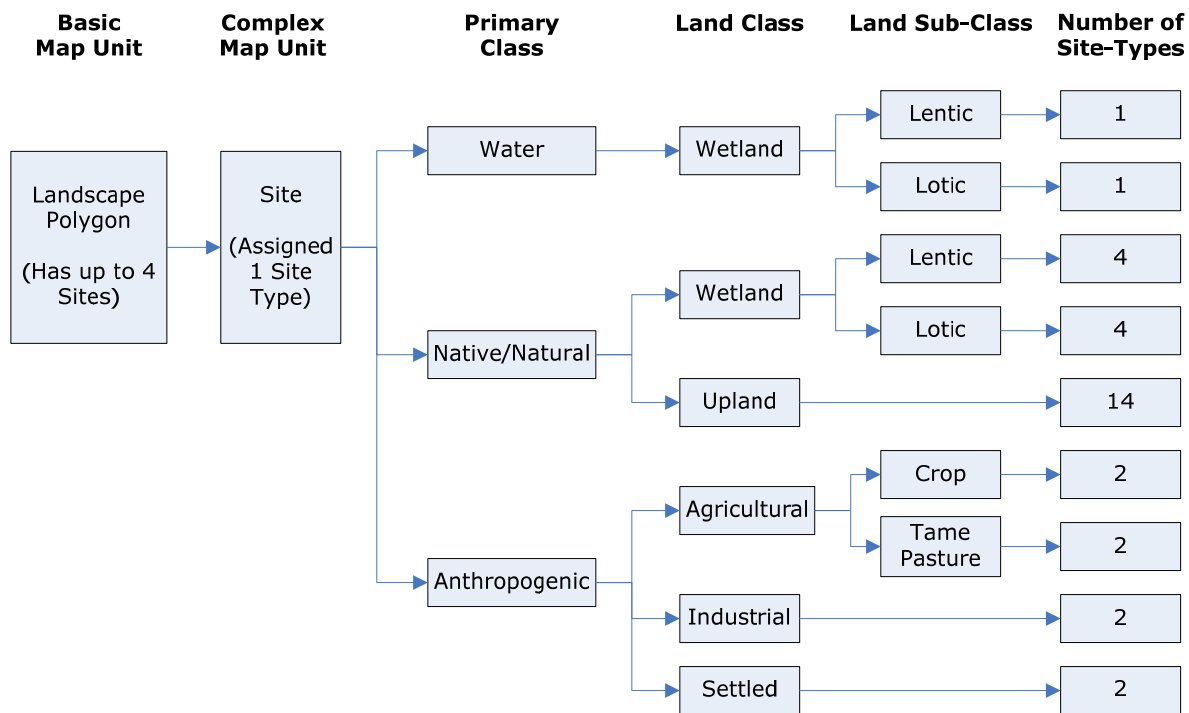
Basic Map Unit

Complex Map Unit

Primary Class

Land Class

Land Sub-Class

Number of Site-Types

Landscape Polygon

(Has up to 4 Sites)

Site

(Assigned 1 Site Type)

Water

Wetland

Lentic

1

Lotic

1

Native/Natural

Wetland

Lentic

4

Lotic

4

Upland

14

Anthropogenic

Agricultural

Crop

2

Tame Pasture

2

Industrial

2

Settled

2